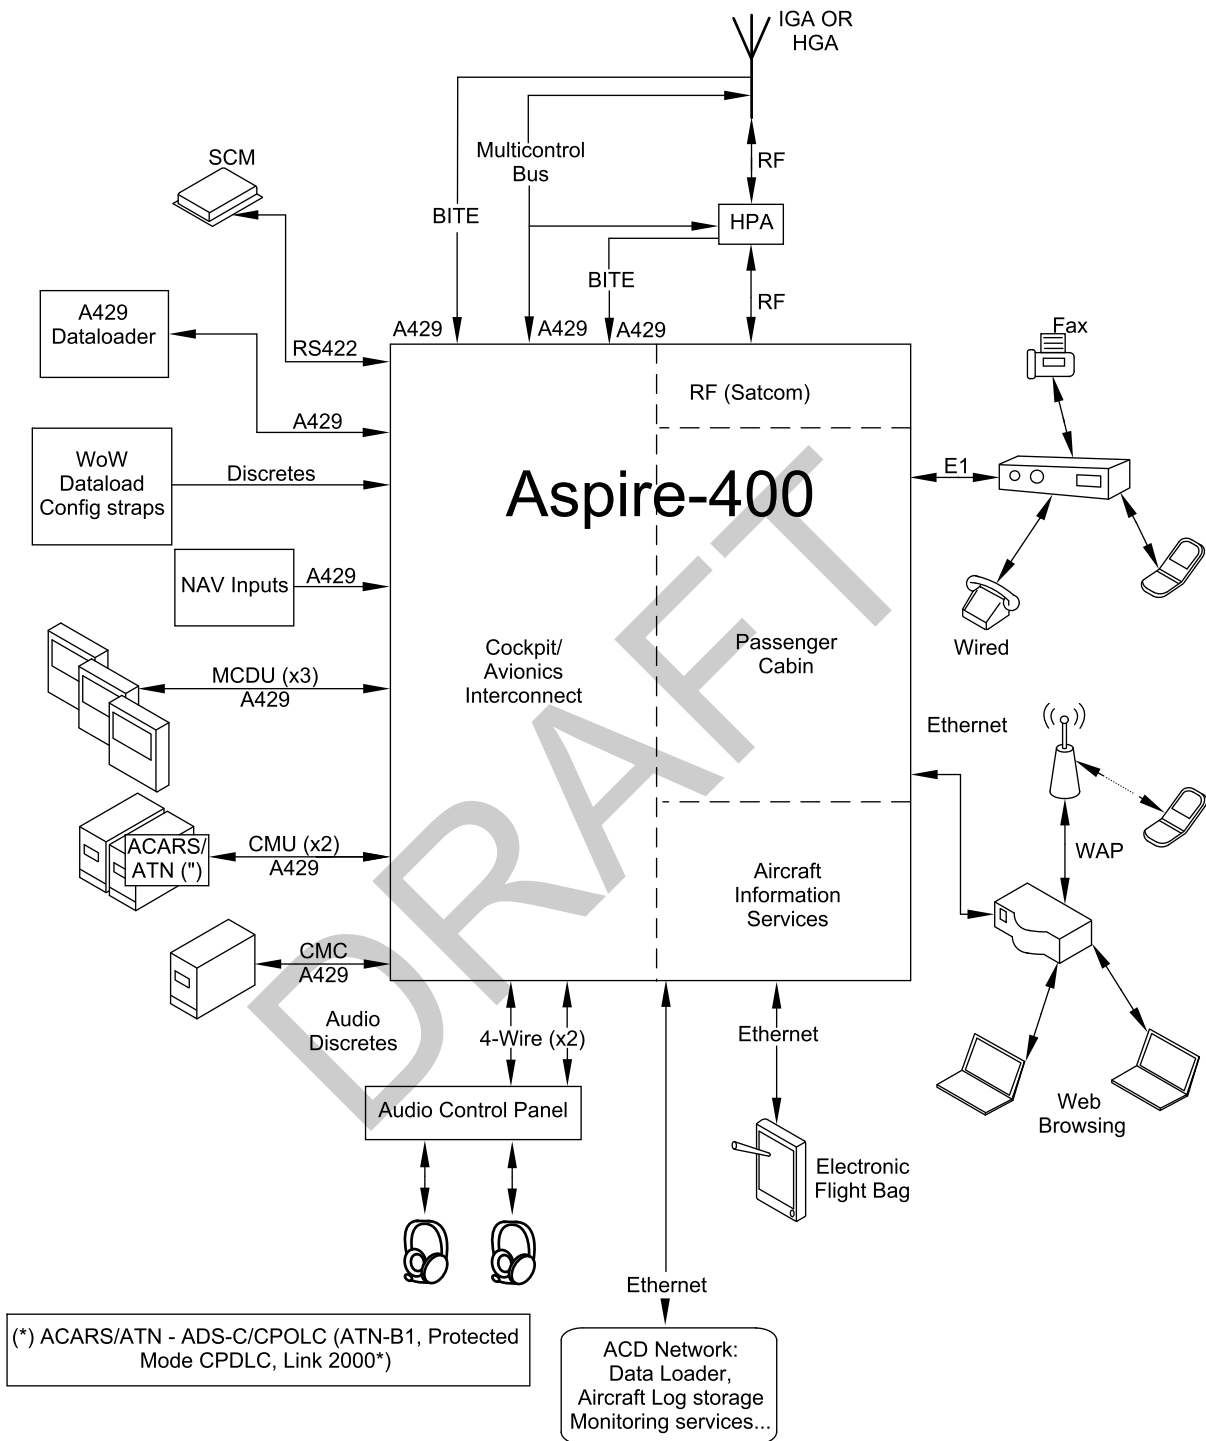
IGA OR HGA

Multicontrol Bus

RF

SCM

BITE

HPA

BITE

RF

A429 Dataloader

A429

A429

A429

RS422

A429

Fax

RF (Satcom)

WoW Dataload Config straps

Discretes

E1

Aspire-400

NAV Inputs

A429

Wired

Cockpit/ Avionics Interconnect

Passenger Cabin

MCDU (x3) A429

Ethernet

WAP

ACARS/ ATN (")

CMU (x2) A429

Aircraft Information Services

CMC A429

Audio Discretes

4-Wire (x2)

Ethernet

Web Browsing

Audio Control Panel

Electronic Flight Bag

DRAFT

Ethernet

(*) ACARS/ATN - ADS-C/CPOLC (ATN-B1, Protected Mode CPDLC, Link 2000*)

ACD Network: Data Loader, Aircraft Log storage Monitoring services...